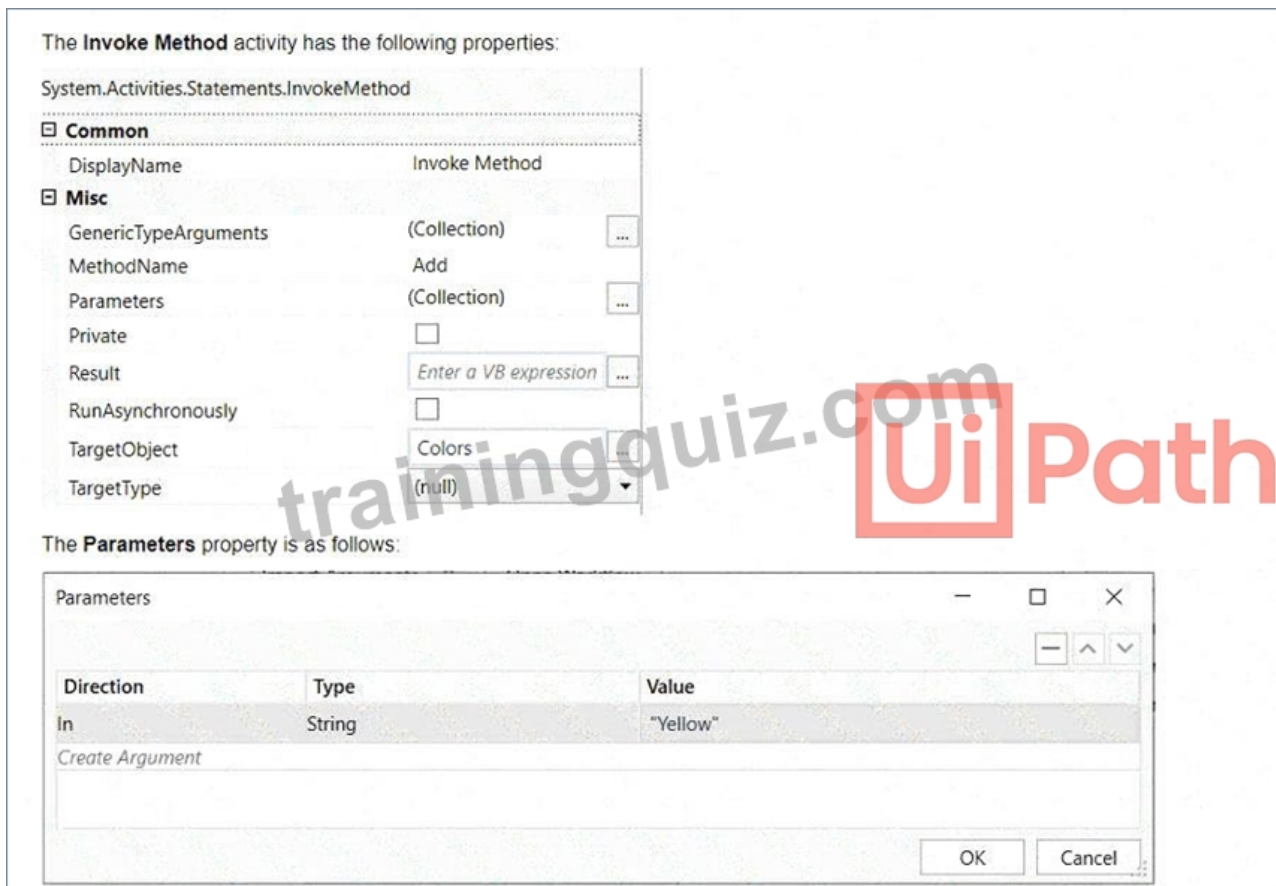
The **Invoke Method** activity has the following properties:

System.Activities.Statements.InvokeMethod

⊟ **Common**

| | |
|---|---|
| DisplayName | Invoke Method |

⊟ **Misc**

| | |
|---|---|
| GenericTypeArguments | (Collection) ... |
| MethodName | Add |
| Parameters | (Collection) ... |
| Private | ☐ |
| Result | Enter a VB expression ... |
| RunAsynchronously | ☐ |
| TargetObject | Colors ... |
| TargetType | (null) |

trainingquiz.com

UiPath

The **Parameters** property is as follows:

Parameters

| Direction | Type | Value |
|---|---|---|
| In | String | "Yellow" |
| Create Argument | | |

OK Cancel